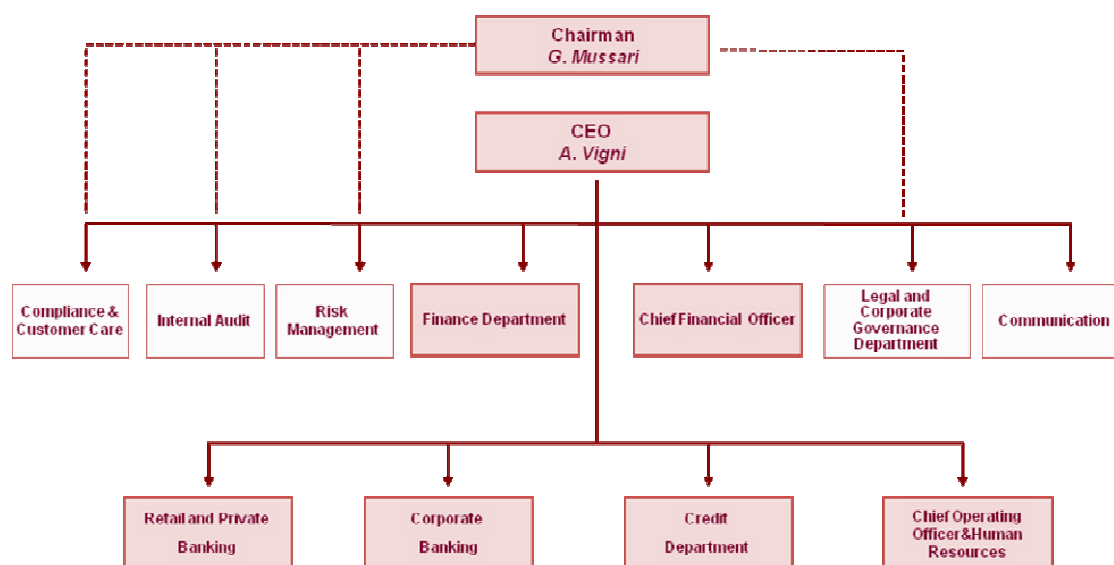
Chairman
G. Mussari

CEO
A. Vigni

Compliance & Customer Care

Internal Audit

Risk Management

Finance Department

Chief Financial Officer

Legal and Corporate Governance Department

Communication

Retail and Private Banking

Corporate Banking

Credit Department

Chief Operating Officer&Human Resources